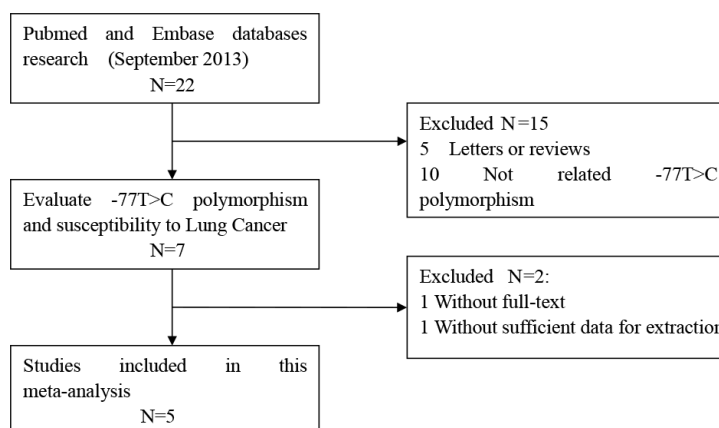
Pubmed and Embase databases research (September 2013)
N=22

Excluded N=15
5 Letters or reviews
10 Not related -77T>C polymorphism

Evaluate -77T>C polymorphism and susceptibility to Lung Cancer
N=7

Excluded N=2:
1 Without full-text
1 Without sufficient data for extraction

Studies included in this meta-analysis
N=5